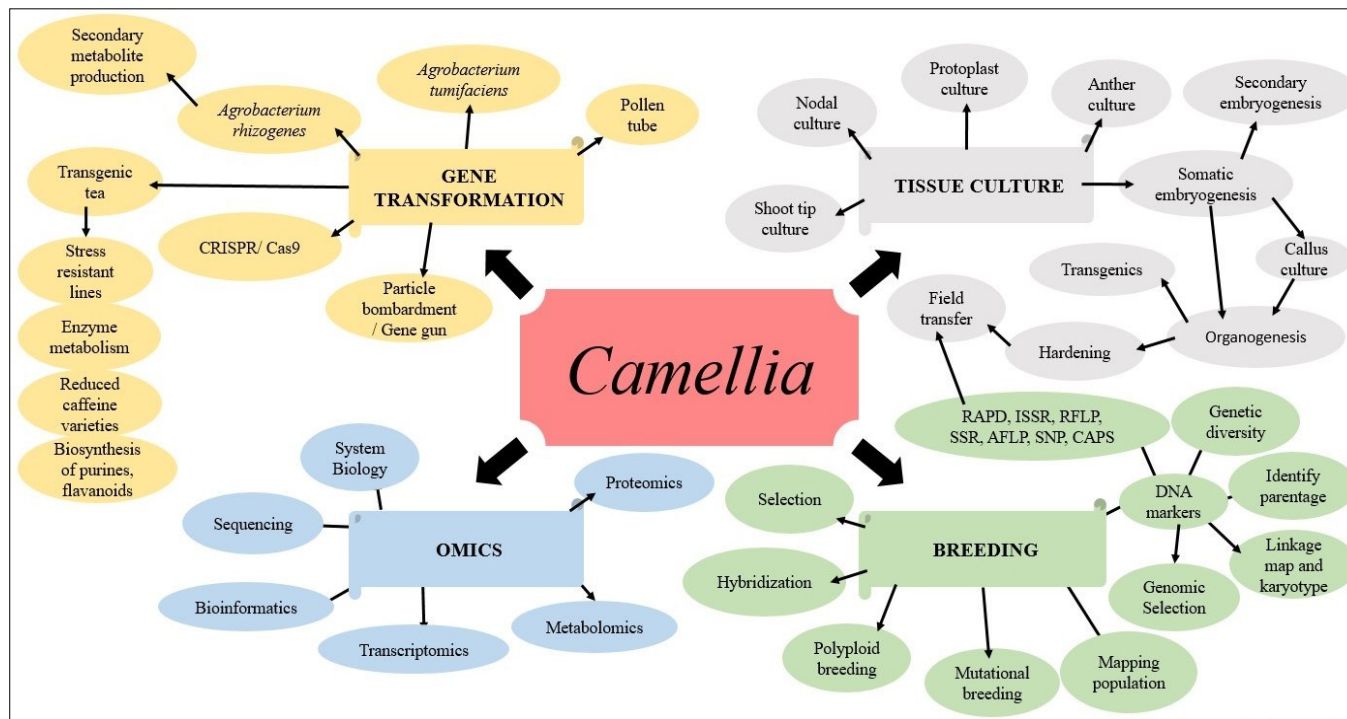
Camellia

GENE TRANSFORMATION

Secondary metabolite production

Agrobacterium rhizogenes

Agrobacterium tumifaciens

Pollen tube

Transgenic tea

Stress resistant lines

Enzyme metabolism

Reduced caffeine varieties

Biosynthesis of purines, flavanoids

CRISPR/ Cas9

Particle bombardment / Gene gun

TISSUE CULTURE

Nodal culture

Protoplast culture

Anther culture

Secondary embryogenesis

Shoot tip culture

Somatic embryogenesis

Callus culture

Transgenics

Field transfer

Hardening

Organogenesis

OMICS

System Biology

Sequencing

Bioinformatics

Transcriptomics

Proteomics

Metabolomics

BREEDING

RAPD, ISSR, RFLP, SSR, AFLP, SNP, CAPS

Genetic diversity

DNA markers

Identify parentage

Linkage map and karyotype

Genomic Selection

Selection

Hybridization

Polyploid breeding

Mutational breeding

Mapping population